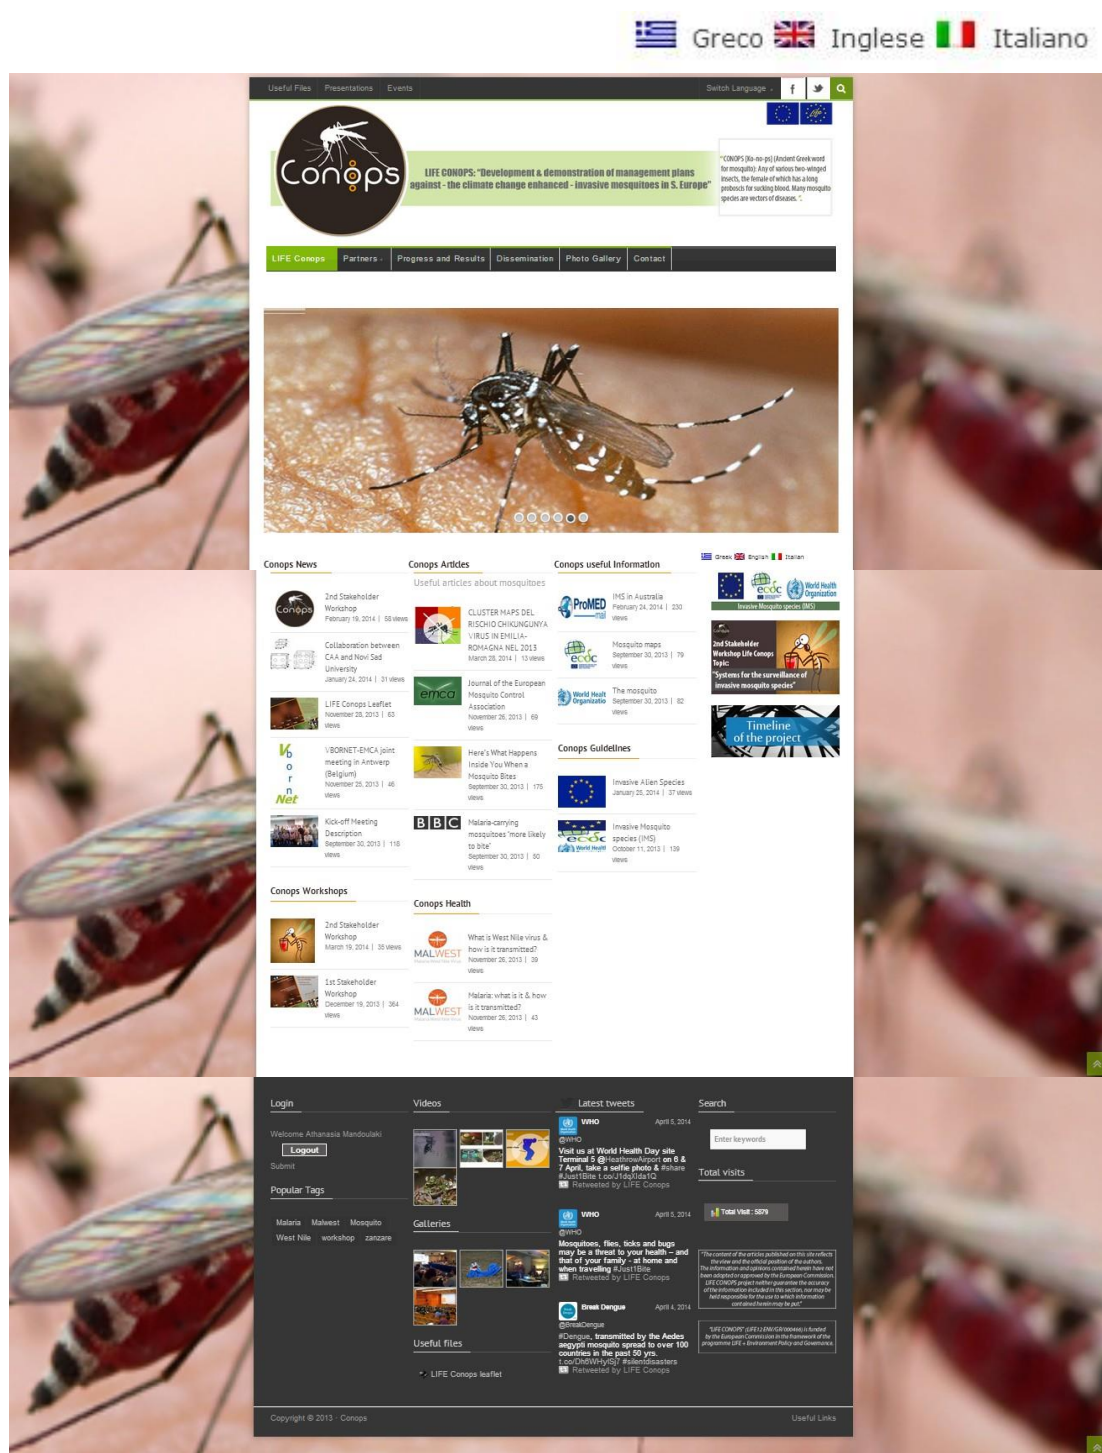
Greco Inglese Italiano

Useful Files Presentations Events Switch Language

Conops

LIFE CONOPS: "Development & demonstration of management plans against - the climate change enhanced - invasive mosquitoes in S. Europe"

"CONOPS (ko-no-ps) (Ancient Greek word for mosquito): Any of various two-winged insects, the female of which has a long proboscis for sucking blood. Many mosquito species are vectors of diseases."

LIFE Conops Partners Progress and Results Dissemination Photo Gallery Contact

Greek English Italian

Conops News

2nd Stakeholder Workshop
February 19, 2014 | 58 views

Collaboration between CAA and Novi Sad University
January 24, 2014 | 31 views

LIFE Conops Leaflet
November 28, 2013 | 63 views

VBORNET-EMCA joint meeting in Antwerp (Belgium)
November 25, 2013 | 46 views

Kick-off Meeting Description
September 30, 2013 | 118 views

Conops Articles

Useful articles about mosquitoes

CLUSTER MAPS DEL RISCHIO CHIKUNGUNYA VIRUS IN EMILIA-ROMAGNA NEL 2013
March 28, 2014 | 13 views

Journal of the European Mosquito Control Association
November 26, 2013 | 69 views

Here's What Happens Inside You When a Mosquito Bites
September 30, 2013 | 175 views

Malaria-carrying mosquitoes 'more likely to bite'
September 30, 2013 | 50 views

Conops useful Information

IMS in Australia
February 24, 2014 | 230 views

Mosquito maps
September 30, 2013 | 79 views

The mosquito
September 30, 2013 | 82 views

Conops Guidelines

Invasive Alien Species
January 25, 2014 | 37 views

Invasive Mosquito species (IMS)
October 11, 2013 | 139 views

Invasive Mosquito species (IMS)

2nd Stakeholder Workshop Life Conops
Topic:
"Systems for the surveillance of invasive mosquito species"

Timeline of the project

Conops Workshops

2nd Stakeholder Workshop
March 19, 2014 | 35 views

1st Stakeholder Workshop
December 19, 2013 | 364 views

Conops Health

What is West Nile virus & how is it transmitted?
November 26, 2013 | 39 views

Malaria: what is it & how is it transmitted?
November 26, 2013 | 43 views

Login

Welcome Athanasia Mandoulaki
Logout
Submit

Popular Tags

Malaria Malwest Mosquito West Nile workshop zanzare

Videos

Galleries

Useful files

LIFE Conops leaflet

Latest tweets

WHO @WHO April 5, 2014
Visit us at World Health Day site Terminal 5 @HeathrowAirport on 6 & 7 April, take a selfie photo & #share #JustBite t.co/J1dqXlda1Q
Retweeted by LIFE Conops

WHO @WHO April 5, 2014
Mosquitoes, flies, ticks and bugs may be a threat to your health – and that of your family - at home and when travelling #JustBite
Retweeted by LIFE Conops

Break Dengue @BreakDengue April 4, 2014
#Dengue, transmitted by the Aedes aegypti mosquito spread to over 100 countries in the past 50 yrs. t.co/Dh6WHylSj7 #silentdisasters
Retweeted by LIFE Conops

Search

Enter keywords

Total visits

Total Visit : 5879

"The content of the articles published on this site reflects the view and the official position of the authors. The information and opinions contained herein have not been adopted or approved by the European Commission. LIFE CONOPS project neither guarantee the accuracy of the information included in this section, nor may be held responsible for the use to which information contained herein may be put"

"LIFE CONOPS" (LIFE12 ENV/GR/000466) is funded by the European Commission in the framework of the programme LIFE+ Environment Policy and Governance.

Copyright © 2013 · Conops
Useful Links